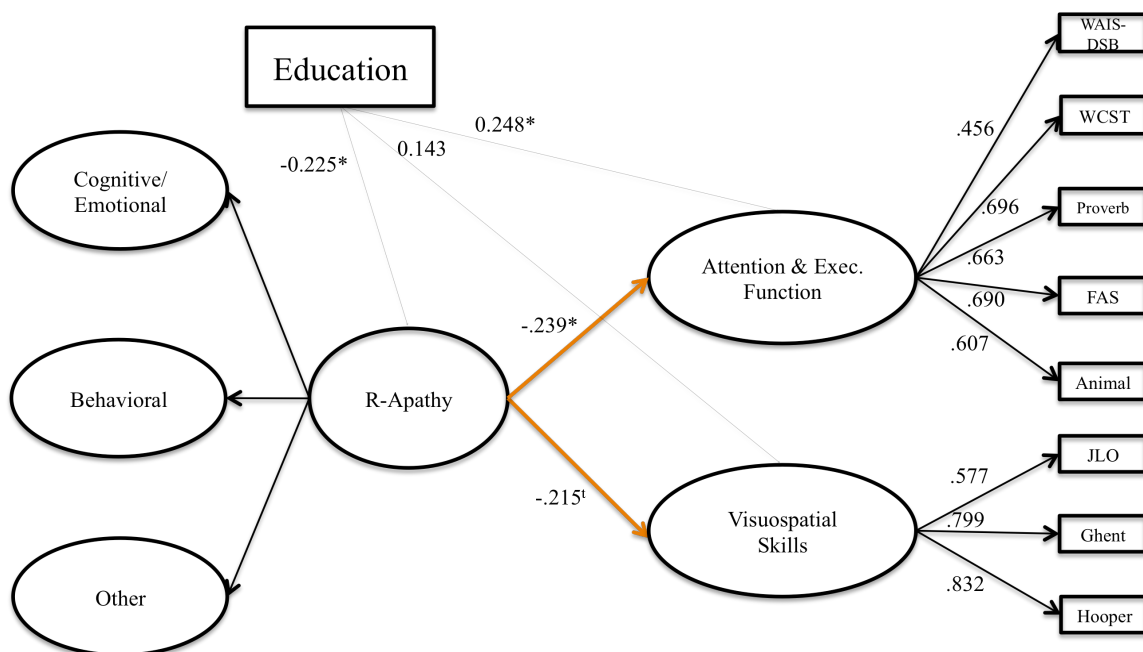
Education

0.248*

-0.225*

0.143

Cognitive/ Emotional

Behavioral

Other

R-Apathy

-.239*

-.215$^{t}$

Attention & Exec. Function

Visuospatial Skills

.456

.696

.663

.690

.607

.577

.799

.832

WAIS-DSB

WCST

Proverb

FAS

Animal

JLO

Ghent

Hooper